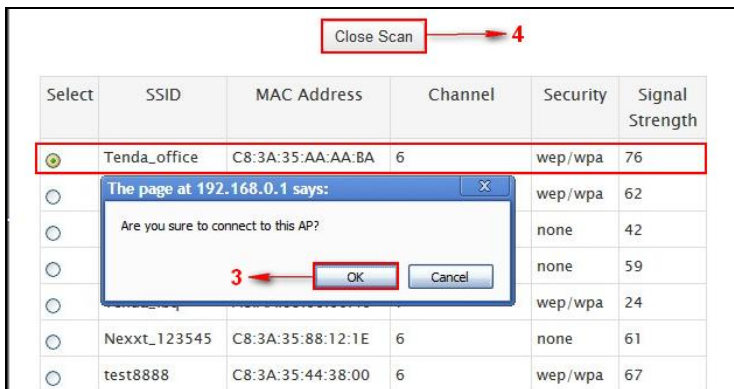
Close Scan

4

| Select | SSID | MAC Address | Channel | Security | Signal Strength |
|---|---|---|---|---|---|
| ⊙ | Tenda_office | C8:3A:35:AA:AA:BA | 6 | wep/wpa | 76 |
| ○ | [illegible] | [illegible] | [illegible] | wep/wpa | 62 |
| ○ | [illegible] | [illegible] | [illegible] | none | 42 |
| ○ | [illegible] | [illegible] | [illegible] | none | 59 |
| ○ | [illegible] | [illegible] | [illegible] | wep/wpa | 24 |
| ○ | Nexxt_123545 | C8:3A:35:88:12:1E | 6 | none | 61 |
| ○ | test8888 | C8:3A:35:44:38:00 | 6 | wep/wpa | 67 |

The page at 192.168.0.1 says:

X

Are you sure to connect to this AP?

3

OK

Cancel